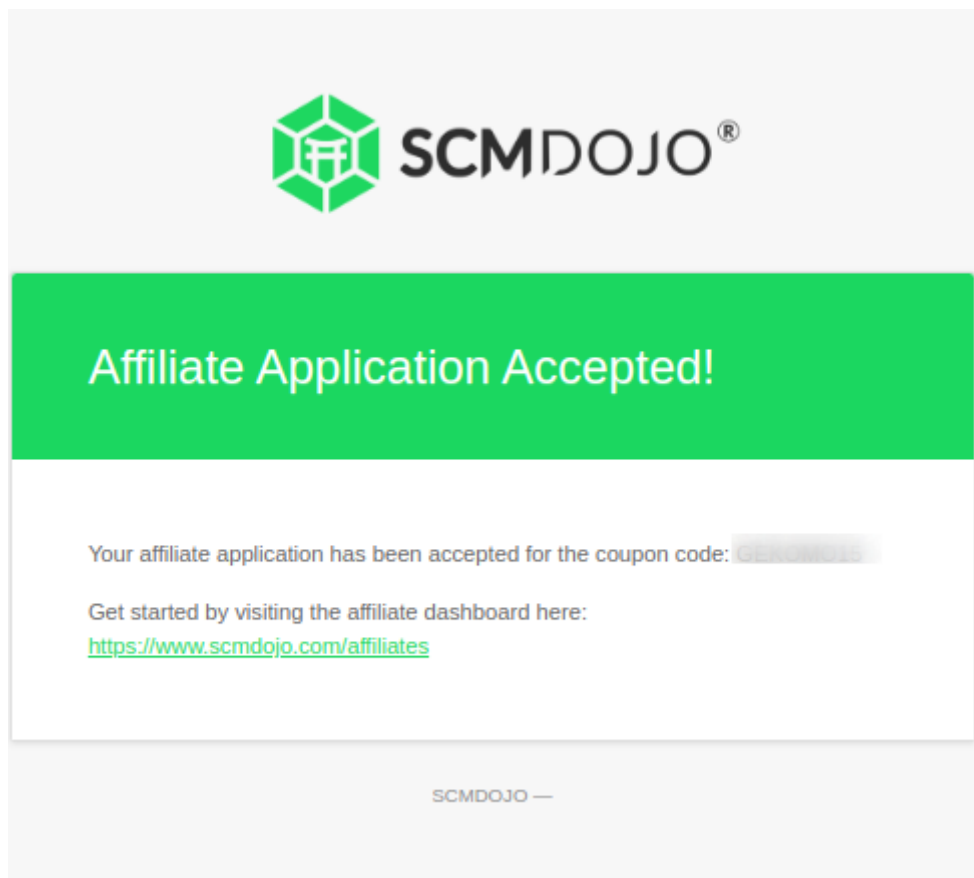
SCMDOJO®

Affiliate Application Accepted!

Your affiliate application has been accepted for the coupon code: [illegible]

Get started by visiting the affiliate dashboard here: https://www.scmdojo.com/affiliates

SCMDOJO —